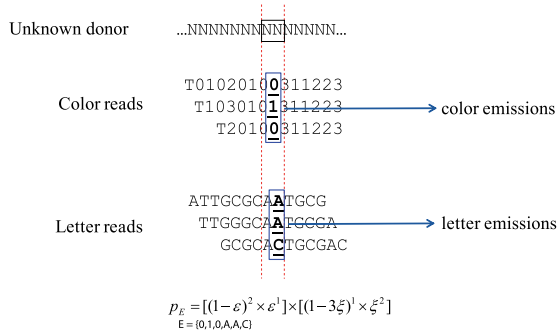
Unknown donor ...NNNNNNNNNNNNNN...

Color reads
T01020100311223
T10301013 11223
T20100311223

color emissions

Letter reads
ATTGCGCAATGCG
TTGGGCAATGCGA
GCGCACTGCGAC

letter emissions

$p_E = [(1-\varepsilon)^2 \times \varepsilon^1] \times [(1-3\xi)^1 \times \xi^2]$
E = {0,1,0,A,A,C}